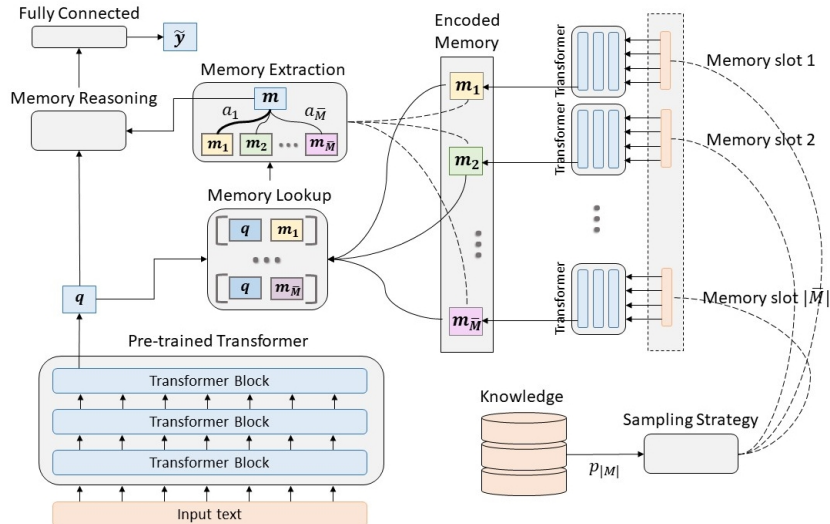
Fully Connected

$\tilde{y}$

Memory Extraction

Memory Reasoning

$m$

$a_1$

$a_{\bar{M}}$

$m_1$

$m_2$

$m_{\bar{M}}$

Memory Lookup

$q$

$m_1$

$q$

$m_{\bar{M}}$

$q$

Encoded Memory

$m_1$

$m_2$

$m_{\bar{M}}$

Transformer

Transformer

Transformer

Transformer

Memory slot 1

Memory slot 2

Memory slot $|\bar{M}|$

Pre-trained Transformer

Transformer Block

Transformer Block

Transformer Block

Input text

Knowledge

$p_{|M|}$

Sampling Strategy